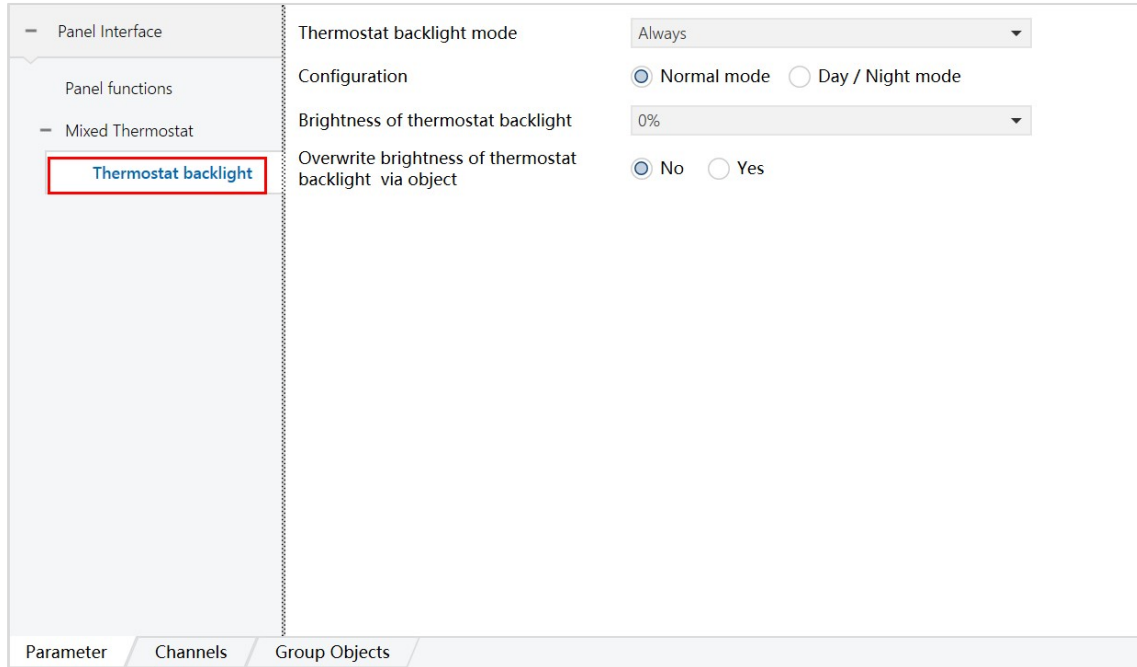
− Panel Interface

Panel functions

− Mixed Thermostat

Thermostat backlight

Thermostat backlight mode | Always

Configuration | Normal mode | Day / Night mode

Brightness of thermostat backlight | 0%

Overwrite brightness of thermostat backlight via object | No | Yes

Parameter | Channels | Group Objects